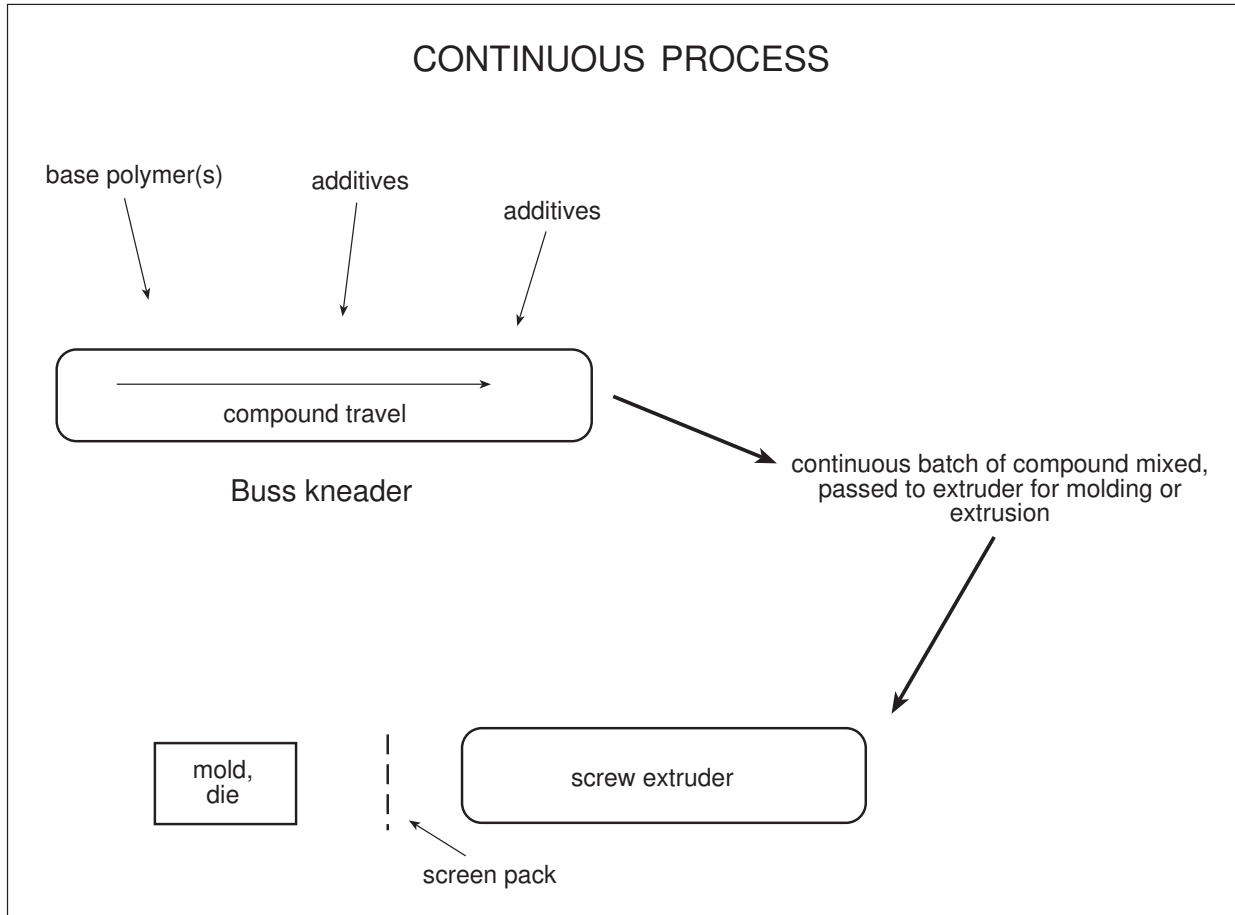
CONTINUOUS PROCESS

base polymer(s)

additives

additives

compound travel

Buss kneader

continuous batch of compound mixed, passed to extruder for molding or extrusion

mold, die

screw extruder

screen pack